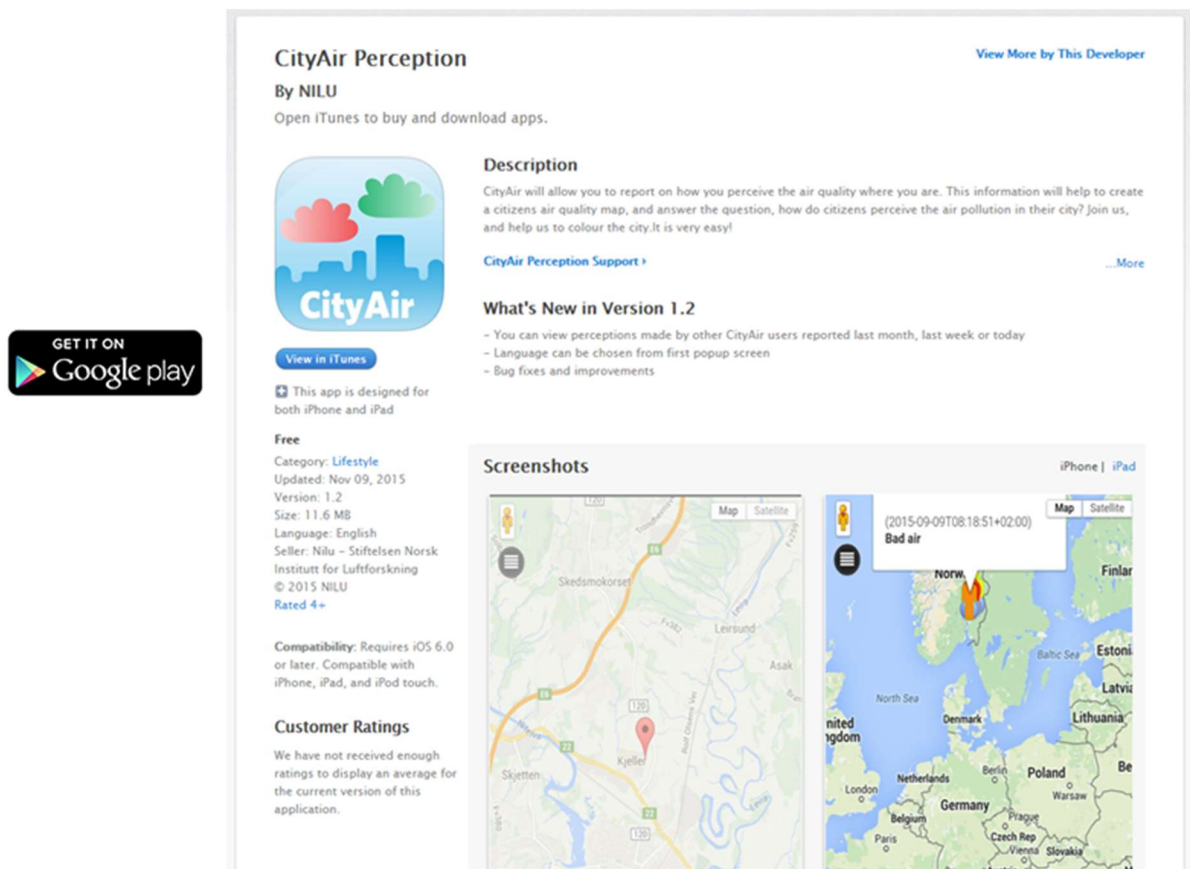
GET IT ON
Google play

CityAir Perception
By NILU
Open iTunes to buy and download apps.

View More by This Developer

CityAir

View in iTunes

This app is designed for both iPhone and iPad

Free
Category: Lifestyle
Updated: Nov 09, 2015
Version: 1.2
Size: 11.6 MB
Language: English
Seller: Nilu - Stiftelsen Norsk Institutt for Luftforskning
© 2015 NILU
Rated 4+

Compatibility: Requires iOS 6.0 or later. Compatible with iPhone, iPad, and iPod touch.

Customer Ratings
We have not received enough ratings to display an average for the current version of this application.

Description
CityAir will allow you to report on how you perceive the air quality where you are. This information will help to create a citizens air quality map, and answer the question, how do citizens perceive the air pollution in their city? Join us, and help us to colour the city.It is very easy!

CityAir Perception Support ›
...More

What's New in Version 1.2
- You can view perceptions made by other CityAir users reported last month, last week or today
- Language can be chosen from first popup screen
- Bug fixes and improvements

Screenshots
iPhone | iPad

Map Satellite
Skedsmokorset
Leirsund
Asak
Skjetten
Kjeller

(2015-09-09T08:18:51+02:00)
Bad air
Map Satellite
Norw
Finlan
Baltic Sea
Estoni
Latvia
North Sea
Lithuania
Denmark
nited
gdom
Netherlands
Berlin
Poland
London
Warsaw
Germany
Belgium
Prague
Czech Rep
Slovakia